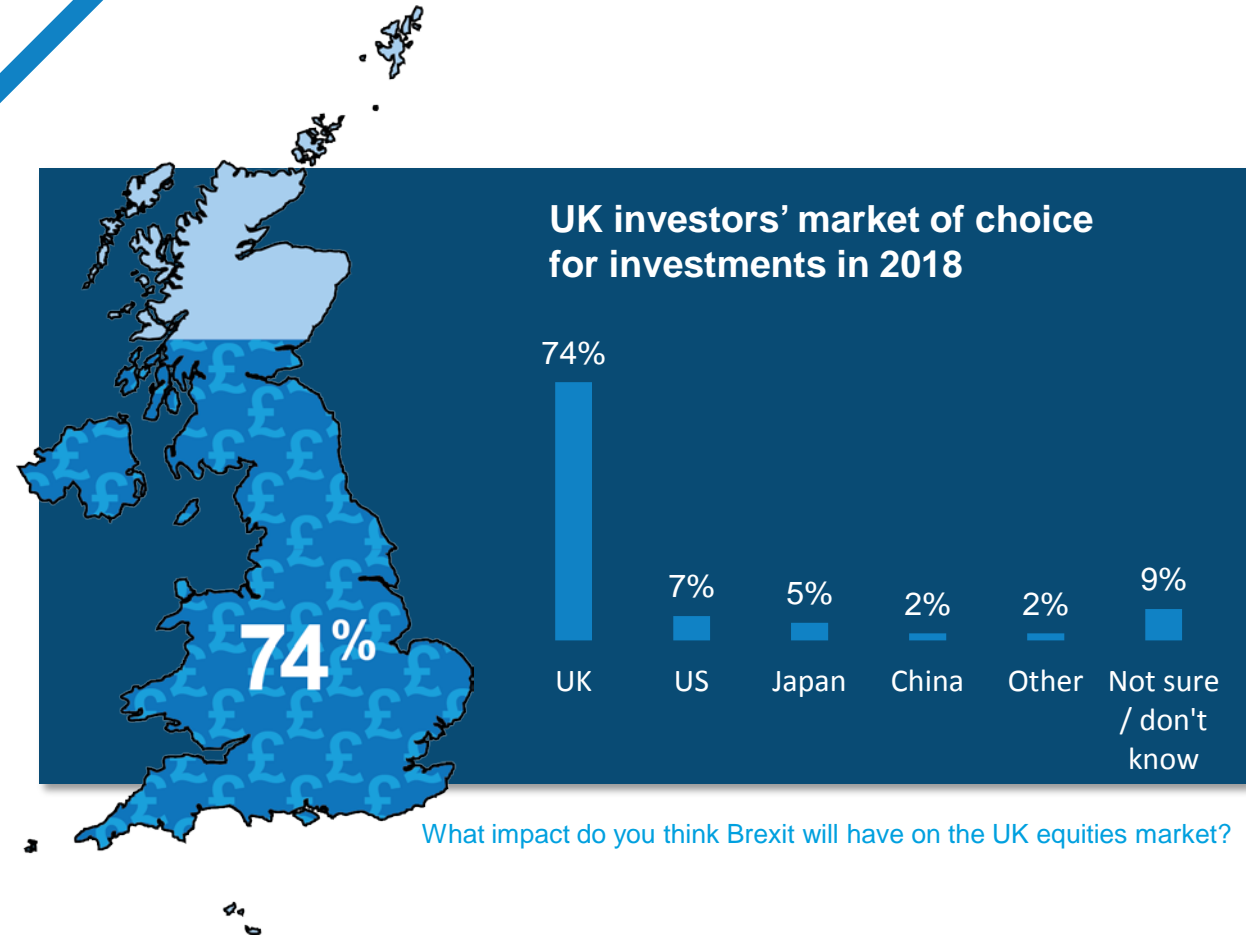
UK investors' market of choice for investments in 2018

74%

| 74% | 7% | 5% | 2% | 2% | 9% |
|---|---|---|---|---|---|
| UK | US | Japan | China | Other | Not sure / don't know |

What impact do you think Brexit will have on the UK equities market?